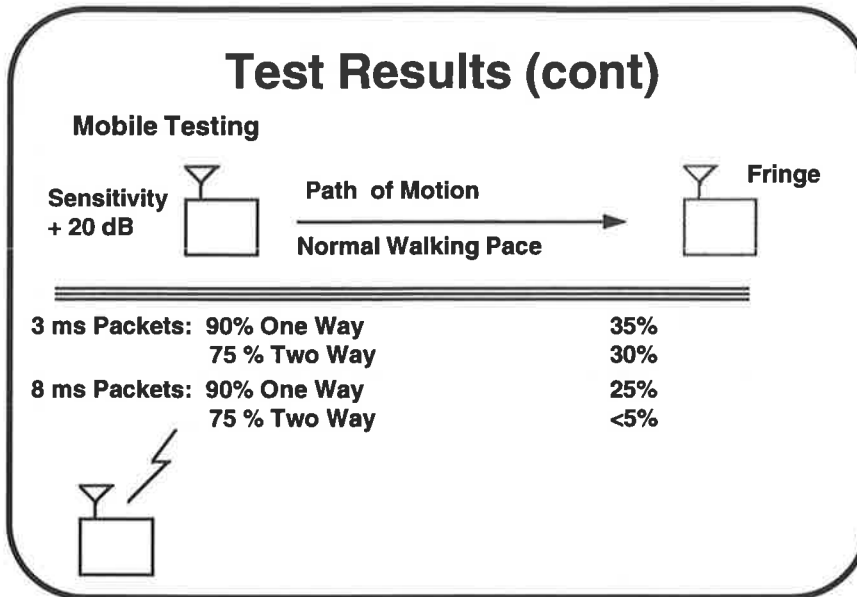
Test Results (cont)

Mobile Testing

Sensitivity + 20 dB

Path of Motion

Normal Walking Pace

Fringe

| | | |
|---|---|---|
| 3 ms Packets: | 90% One Way | 35% |
| | 75 % Two Way | 30% |
| 8 ms Packets: | 90% One Way | 25% |
| | 75 % Two Way | <5% |